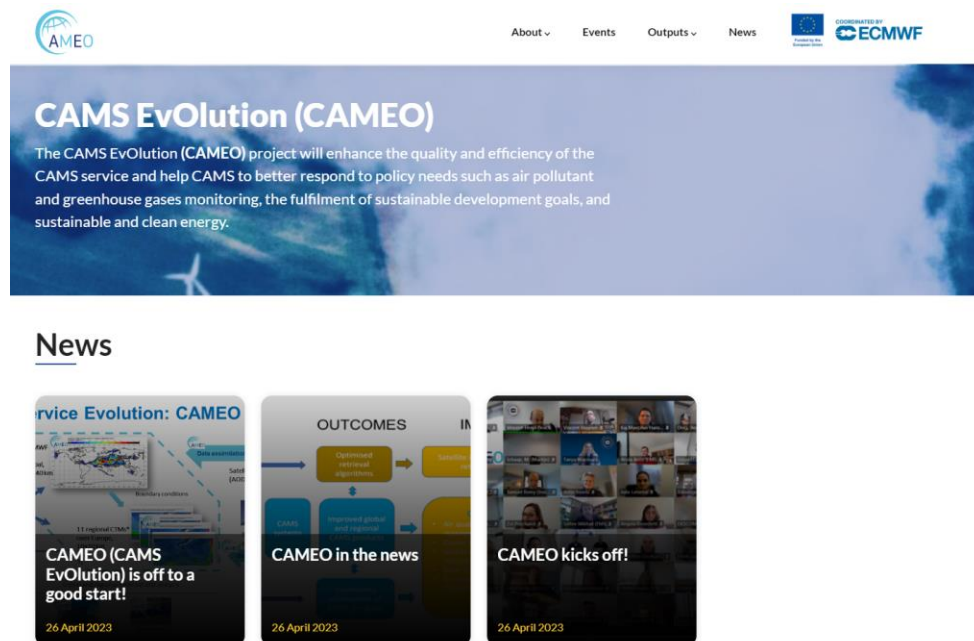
AMEO

About⌄ Events Outputs⌄ News

Funded by the European Union

COORDINATED BY ECMWF

CAMS EvOlution (CAMEO)

The CAMS EvOlution (CAMEO) project will enhance the quality and efficiency of the CAMS service and help CAMS to better respond to policy needs such as air pollutant and greenhouse gases monitoring, the fulfilment of sustainable development goals, and sustainable and clean energy.

News

rvice Evolution: CAMEO

CAMEO (CAMS EvOlution) is off to a good start!

26 April 2023

OUTCOMES

CAMEO in the news

26 April 2023

CAMEO kicks off!

26 April 2023